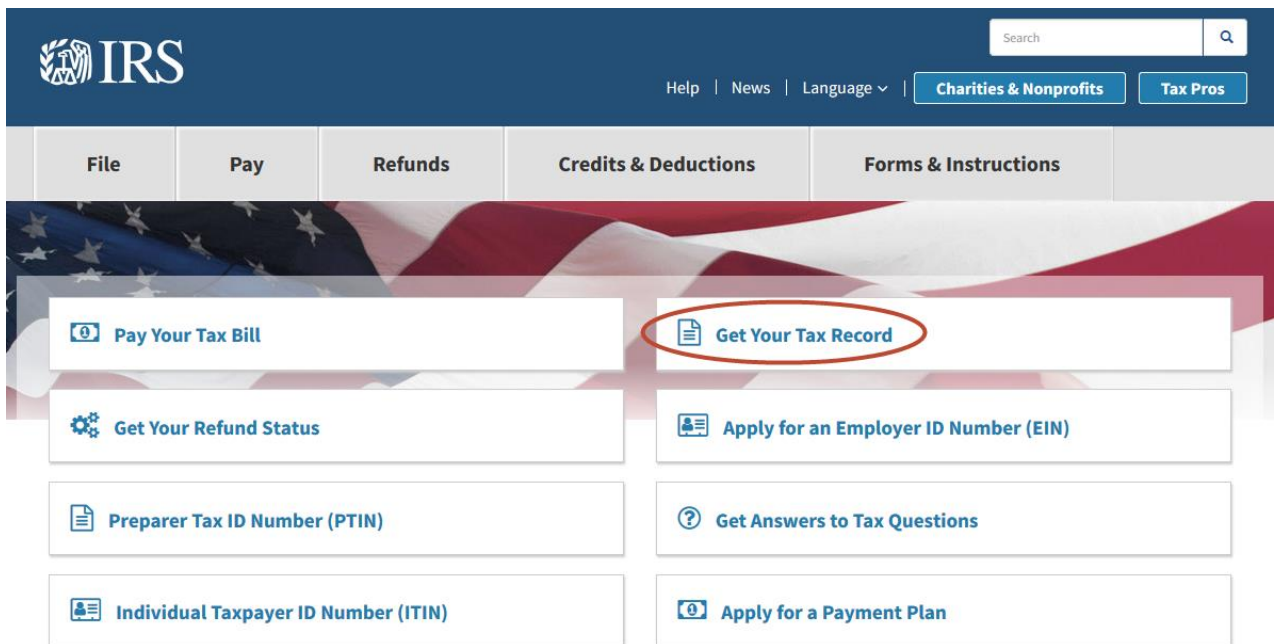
IRS

Search

Help | News | Language | Charities & Nonprofits | Tax Pros

File | Pay | Refunds | Credits & Deductions | Forms & Instructions

Pay Your Tax Bill

Get Your Tax Record

Get Your Refund Status

Apply for an Employer ID Number (EIN)

Preparer Tax ID Number (PTIN)

Get Answers to Tax Questions

Individual Taxpayer ID Number (ITIN)

Apply for a Payment Plan